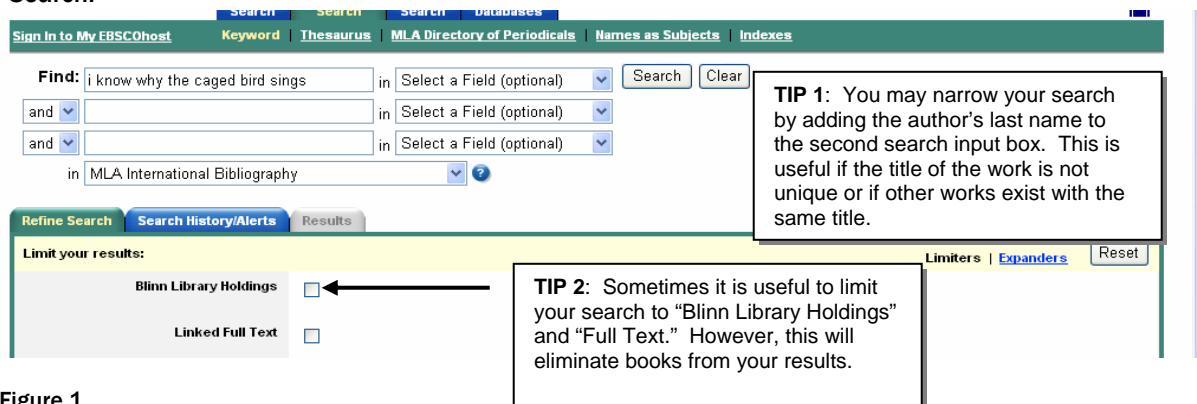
Search:

Search Search Search Databases

Sign In to My EBSCOhost Keyword | Thesaurus | MLA Directory of Periodicals | Names as Subjects | Indexes

Find: i know why the caged bird sings in Select a Field (optional) Search Clear

and in Select a Field (optional)

and in Select a Field (optional)

in MLA International Bibliography

TIP 1: You may narrow your search by adding the author's last name to the second search input box. This is useful if the title of the work is not unique or if other works exist with the same title.

Refine Search Search History/Alerts Results

Limit your results:

Limiters | Expanders Reset

Blinn Library Holdings

Linked Full Text

TIP 2: Sometimes it is useful to limit your search to "Blinn Library Holdings" and "Full Text." However, this will eliminate books from your results.

Figure 1